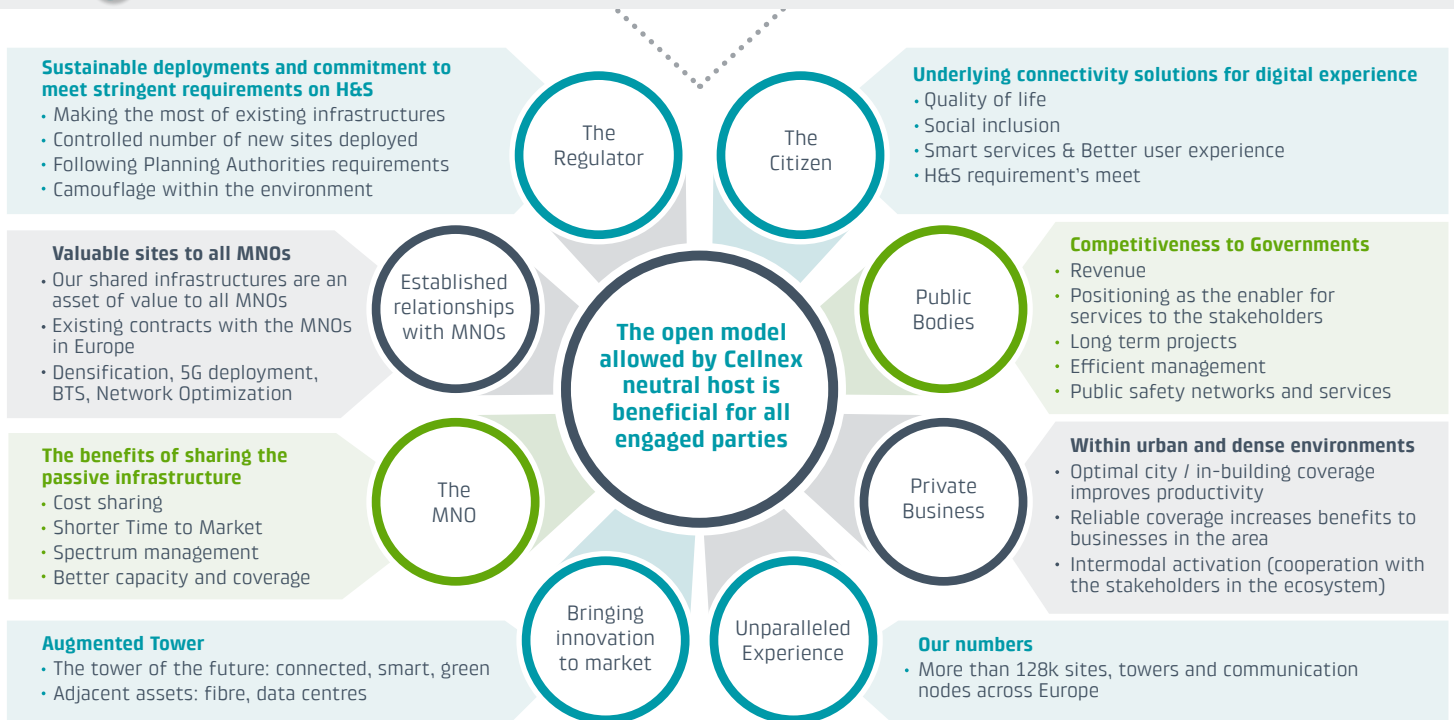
Sustainable deployments and commitment to meet stringent requirements on H&S
• Making the most of existing infrastructures
• Controlled number of new sites deployed
• Following Planning Authorities requirements
• Camouflage within the environment

The Regulator

The Citizen

Underlying connectivity solutions for digital experience
• Quality of life
• Social inclusion
• Smart services & Better user experience
• H&S requirement's meet

Valuable sites to all MNOs
• Our shared infrastructures are an asset of value to all MNOs
• Existing contracts with the MNOs in Europe
• Densification, 5G deployment, BTS, Network Optimization

Established relationships with MNOs

The open model allowed by Cellnex neutral host is beneficial for all engaged parties

Public Bodies

Competitiveness to Governments
• Revenue
• Positioning as the enabler for services to the stakeholders
• Long term projects
• Efficient management
• Public safety networks and services

The benefits of sharing the passive infrastructure
• Cost sharing
• Shorter Time to Market
• Spectrum management
• Better capacity and coverage

The MNO

Private Business

Within urban and dense environments
• Optimal city / in-building coverage improves productivity
• Reliable coverage increases benefits to businesses in the area
• Intermodal activation (cooperation with the stakeholders in the ecosystem)

Bringing innovation to market

Unparalleled Experience

Augmented Tower
• The tower of the future: connected, smart, green
• Adjacent assets: fibre, data centres

Our numbers
• More than 128k sites, towers and communication nodes across Europe